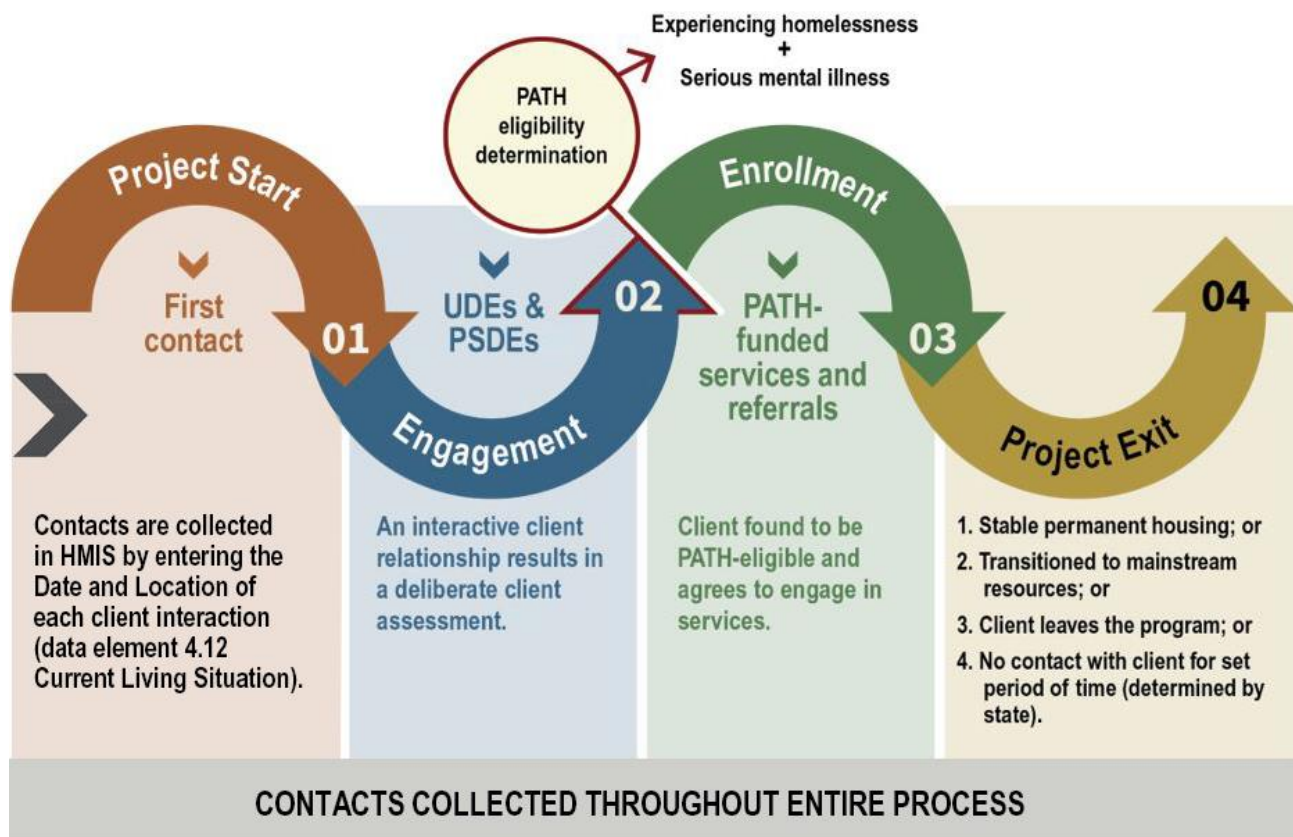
Experiencing homelessness
+
Serious mental illness

PATH eligibility determination

Project Start

First contact

01

UDEs & PSDEs

02

Engagement

Enrollment

PATH-funded services and referrals

03

Project Exit

04

Contacts are collected in HMIS by entering the Date and Location of each client interaction (data element 4.12 Current Living Situation).

An interactive client relationship results in a deliberate client assessment.

Client found to be PATH-eligible and agrees to engage in services.

1. Stable permanent housing; or
2. Transitioned to mainstream resources; or
3. Client leaves the program; or
4. No contact with client for set period of time (determined by state).

CONTACTS COLLECTED THROUGHOUT ENTIRE PROCESS